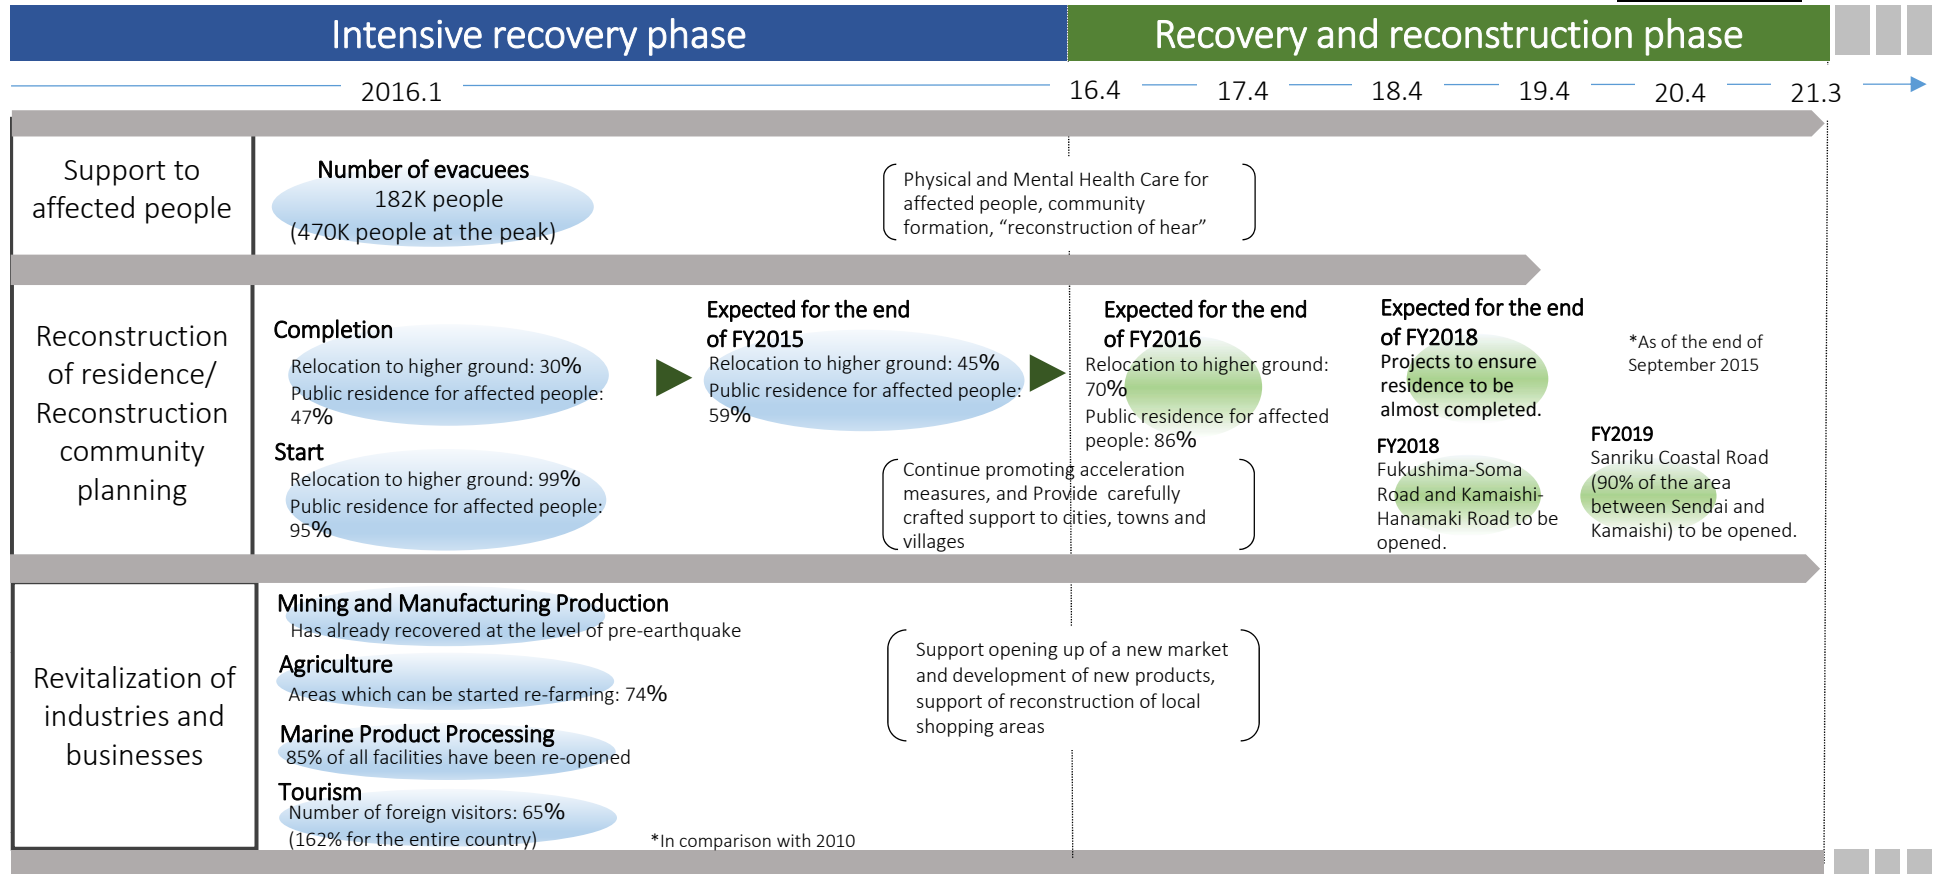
Intensive recovery phase

Recovery and reconstruction phase

2016.1

16.4

17.4

18.4

19.4

20.4

21.3

Support to affected people

Number of evacuees
182K people
(470K people at the peak)

Physical and Mental Health Care for affected people, community formation, "reconstruction of hear"

Reconstruction of residence/ Reconstruction community planning

Completion
Relocation to higher ground: 30%
Public residence for affected people: 47%

Start
Relocation to higher ground: 99%
Public residence for affected people: 95%

Expected for the end of FY2015
Relocation to higher ground: 45%
Public residence for affected people: 59%

Expected for the end of FY2016
Relocation to higher ground: 70%
Public residence for affected people: 86%

Expected for the end of FY2018
Projects to ensure residence to be almost completed.

*As of the end of September 2015

Continue promoting acceleration measures, and Provide carefully crafted support to cities, towns and villages

FY2018
Fukushima-Soma Road and Kamaishi-Hanamaki Road to be opened.

FY2019
Sanriku Coastal Road (90% of the area between Sendai and Kamaishi) to be opened.

Revitalization of industries and businesses

Mining and Manufacturing Production
Has already recovered at the level of pre-earthquake

Agriculture
Areas which can be started re-farming: 74%

Marine Product Processing
85% of all facilities have been re-opened

Tourism
Number of foreign visitors: 65%
(162% for the entire country)

*In comparison with 2010

Support opening up of a new market and development of new products, support of reconstruction of local shopping areas